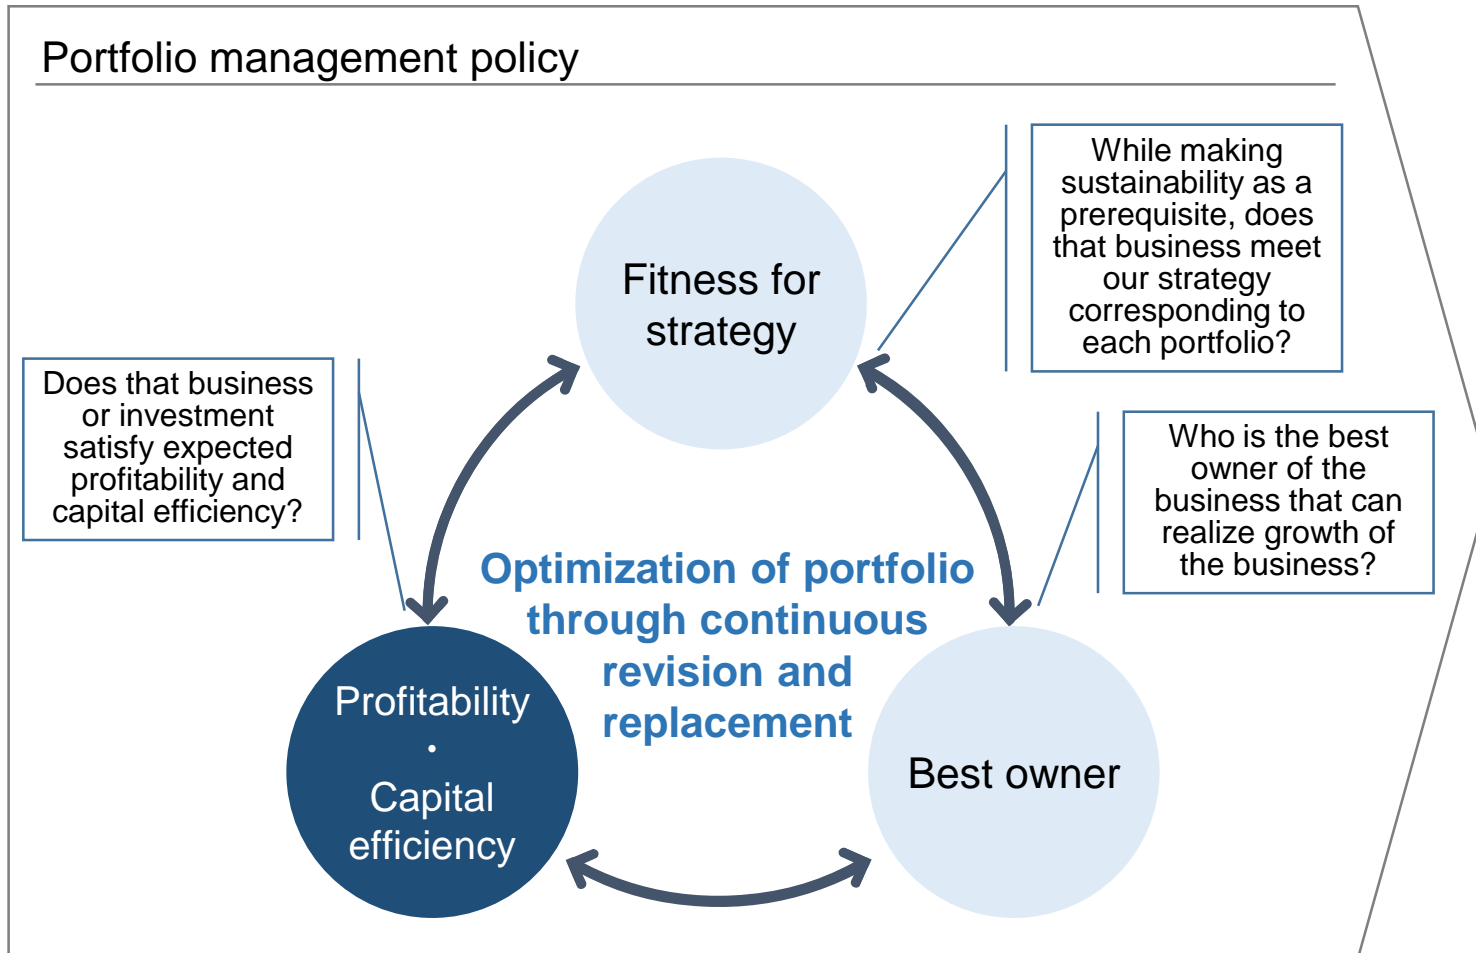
Portfolio management policy

While making sustainability as a prerequisite, does that business meet our strategy corresponding to each portfolio?

Fitness for strategy

Does that business or investment satisfy expected profitability and capital efficiency?

Who is the best owner of the business that can realize growth of the business?

Optimization of portfolio through continuous revision and replacement

Profitability
・
Capital efficiency

Best owner